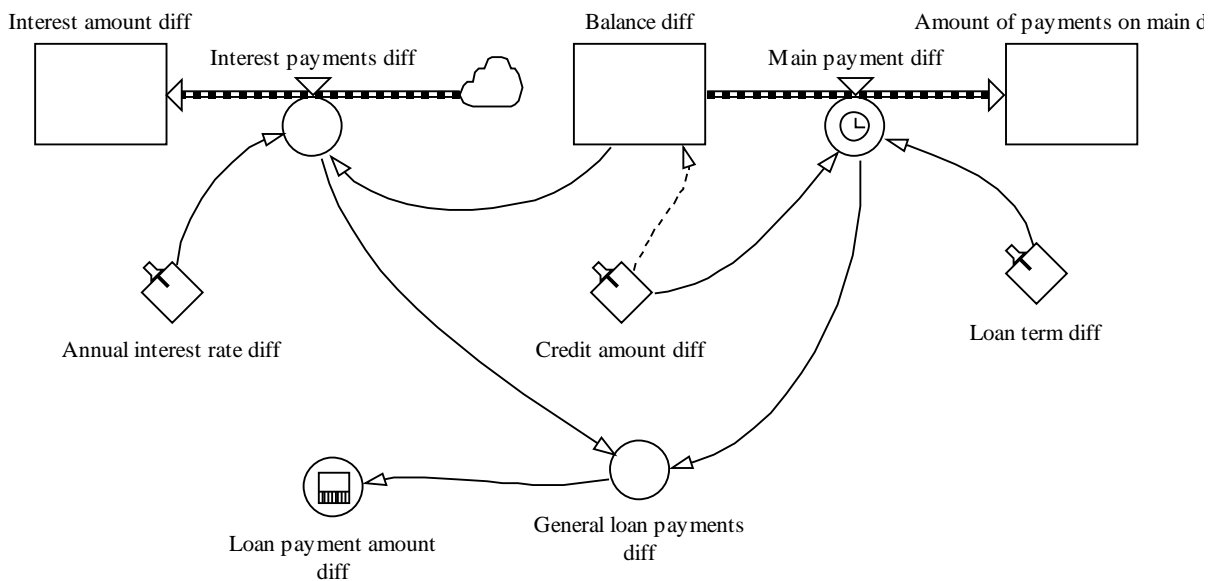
Interest amount diff

Balance diff

Amount of payments on main d

Interest payments diff

Main payment diff

Annual interest rate diff

Credit amount diff

Loan term diff

Loan payment amount diff

General loan payments diff